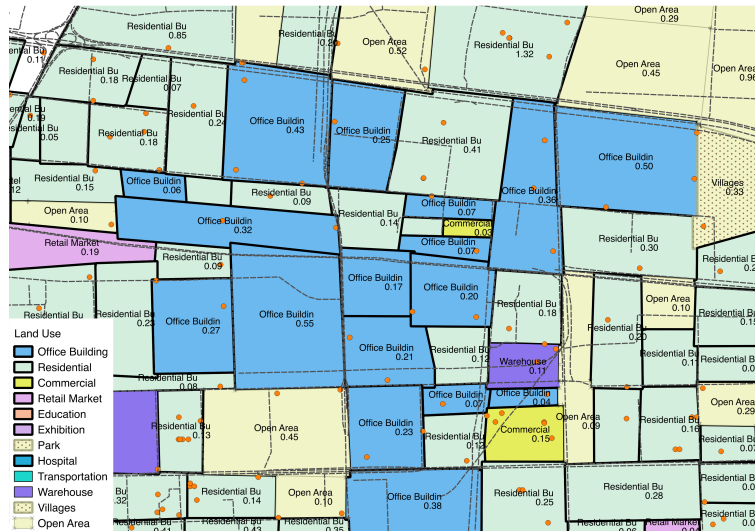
Open Area
0.29

Residential Bu
0.85

Residential Bu
0.2

Open Area
0.52

Residential Bu
1.32

Open Area
0.45

Open Area
0.96

Residential Bu
0.11

Residential Bu
0.18

Residential Bu
0.07

Residential Bu
0.24

Residential Bu
0.19

Residential Bu
0.05

Residential Bu
0.18

Office Buildin
0.43

Office Buildin
0.25

Residential Bu
0.41

Office Buildin
0.50

Residential Bu
0.15

Office Buildin
0.06

Residential Bu
0.09

Office Buildin
0.36

Villages
0.33

Open Area
0.10

Office Buildin
0.32

Residential Bu
0.14

Office Buildin
0.07

Commercial
0.03

Office Buildin
0.07

Residential Bu
0.30

Retail Market
0.19

Residential Bu
0.09

Office Buildin
0.17

Office Buildin
0.20

Residential Bu
0.18

Open Area
0.10

Residential Bu
0.22

Office Buildin
0.27

Office Buildin
0.55

Office Buildin
0.21

Residential Bu
0.12

Residential Bu
0.20

Residential Bu
0.11

Warehouse
0.11

Residential Bu
0.08

Office Buildin
0.07

Office Buildin
0.04

Open Area
0.09

Residential Bu
0.13

Open Area
0.45

Office Buildin
0.23

Commercial
0.15

Residential Bu
0.16

Open Area
0.29

Residential Bu
0.14

Open Area
0.10

Office Buildin
0.38

Residential Bu
0.25

Residential Bu
0.28

Land Use
Office Building
Residential
Commercial
Retail Market
Education
Exhibition
Park
Hospital
Transportation
Warehouse
Villages
Open Area